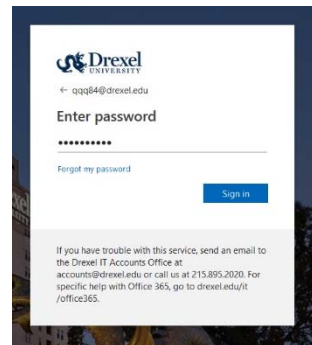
Drexel UNIVERSITY

← qqq84@drexel.edu

Enter password

••••••••••

Forgot my password

Sign in

If you have trouble with this service, send an email to the Drexel IT Accounts Office at accounts@drexel.edu or call us at 215.895.2020. For specific help with Office 365, go to drexel.edu/it /office365.